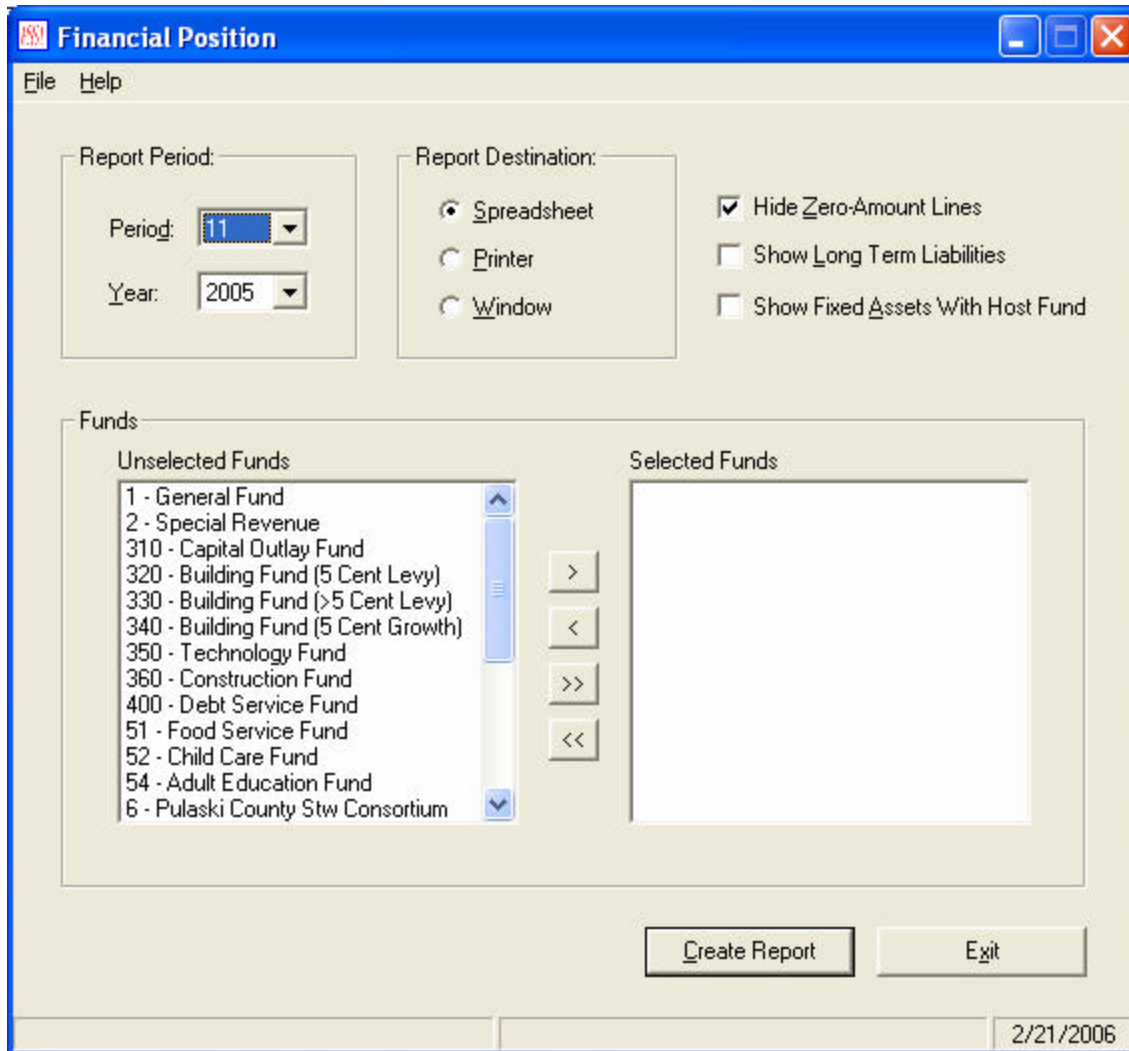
Financial Position

File Help

Report Period:

Period: 11

Year: 2005

Report Destination:

Spreadsheet

Printer

Window

Hide Zero-Amount Lines

Show Long Term Liabilities

Show Fixed Assets With Host Fund

Funds

Unselected Funds

1 - General Fund
2 - Special Revenue
310 - Capital Outlay Fund
320 - Building Fund (5 Cent Levy)
330 - Building Fund (>5 Cent Levy)
340 - Building Fund (5 Cent Growth)
350 - Technology Fund
360 - Construction Fund
400 - Debt Service Fund
51 - Food Service Fund
52 - Child Care Fund
54 - Adult Education Fund
6 - Pulaski County Stw Consortium

Selected Funds

>

<

>>

<<

Create Report

Exit

2/21/2006